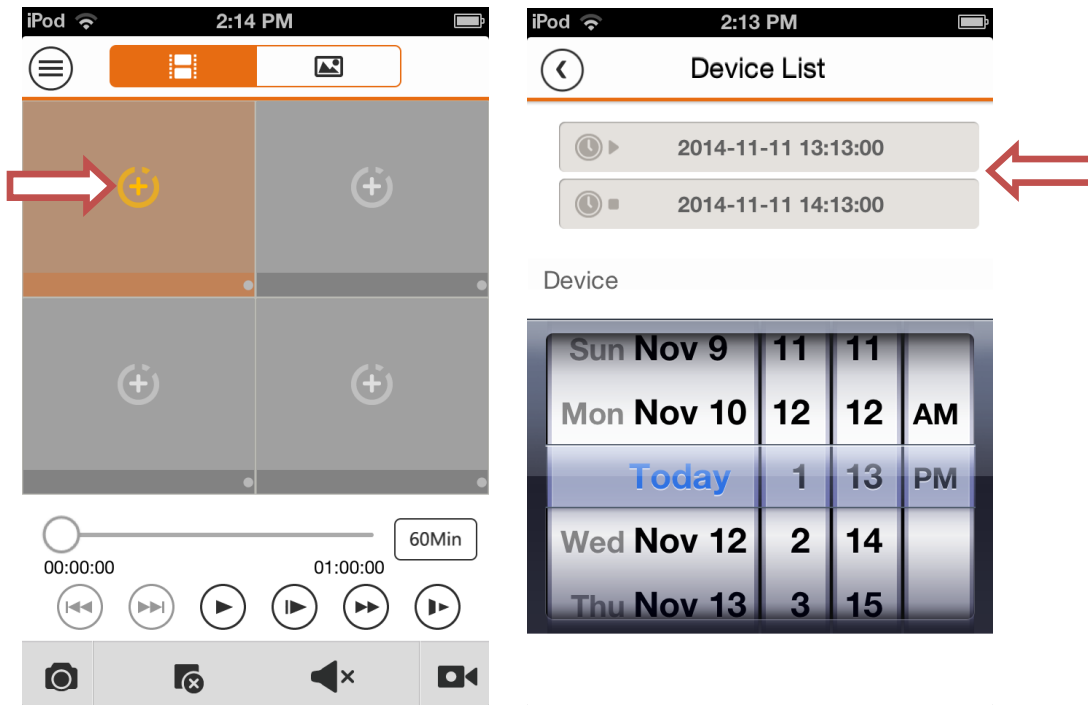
iPod 2:14 PM

60Min

00:00:00

01:00:00

iPod 2:13 PM

Device List

2014-11-11 13:13:00

2014-11-11 14:13:00

Device

Sun Nov 9 11 11

Mon Nov 10 12 12 AM

Today 1 13 PM

Wed Nov 12 2 14

Thu Nov 13 3 15